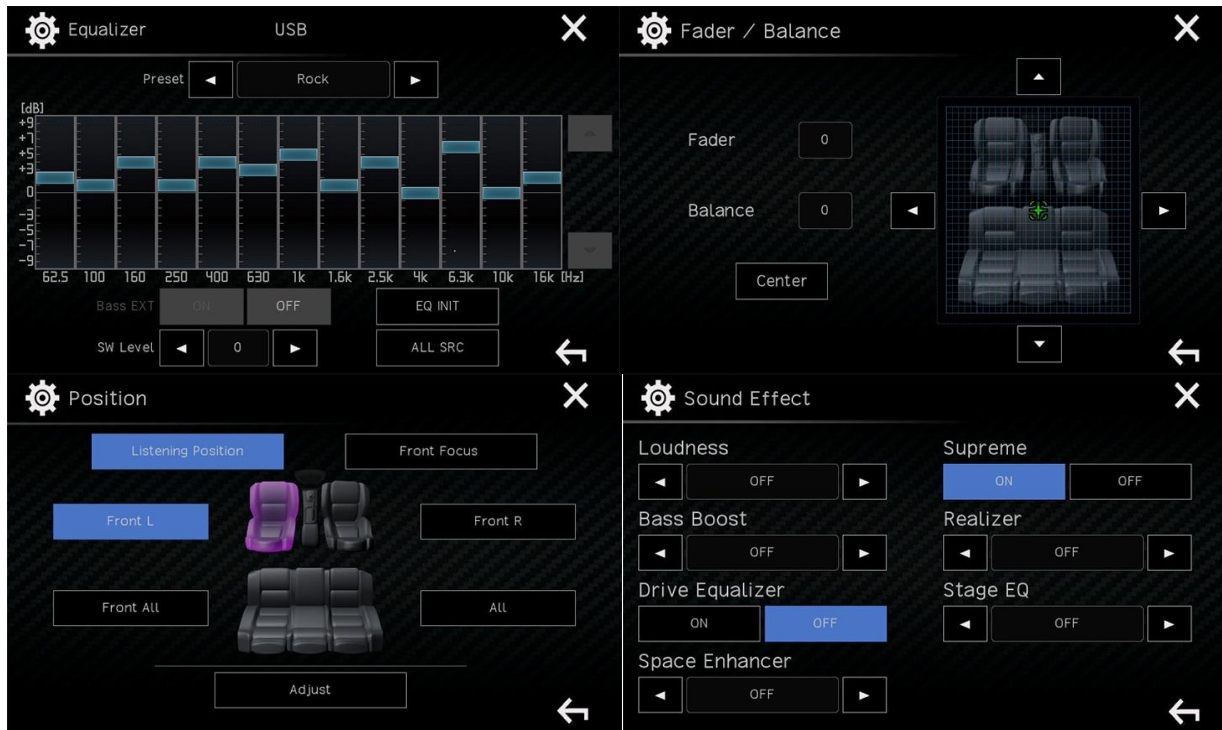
Equalizer USB

Preset ◄ Rock ►

[dB]
+9
+7
+5
+3
0
-3
-5
-7
-9

62.5 100 160 250 400 630 1k 1.6k 2.5k 4k 6.3k 10k 16k [Hz]

Bass EXT ON OFF

EQ INIT

SW Level ◄ 0 ►

ALL SRC

Fader / Balance

Fader 0

Balance 0

Center

Position

Listening Position

Front Focus

Front L

Front R

Front All

All

Adjust

Sound Effect

Loudness
◄ OFF ►

Bass Boost
◄ OFF ►

Drive Equalizer
ON OFF

Space Enhancer
◄ OFF ►

Supreme
ON OFF

Realizer
◄ OFF ►

Stage EQ
◄ OFF ►